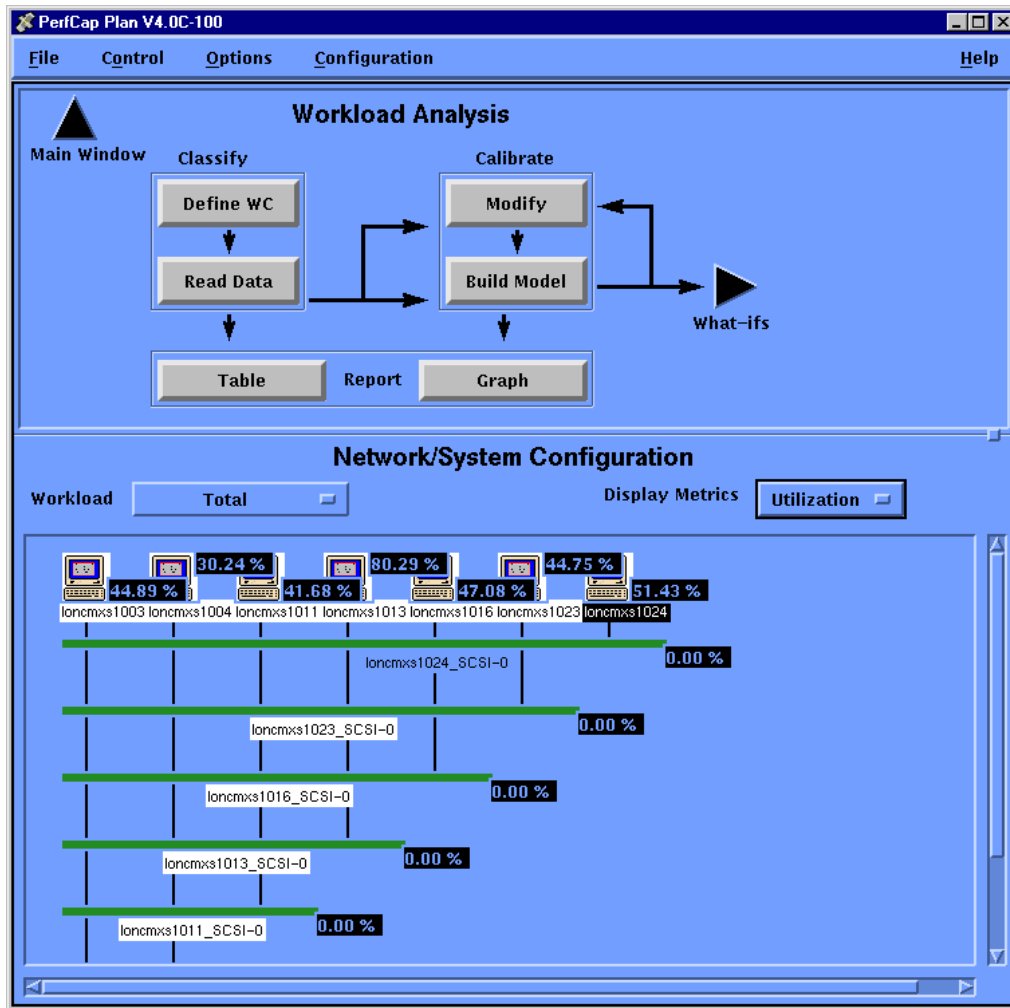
PerfCap Plan V4.0C-100

File Control Options Configuration Help

Workload Analysis

Main Window

Classify

Define WC

Read Data

Calibrate

Modify

Build Model

What-ifs

Table Report Graph

Network/System Configuration

Workload Total

Display Metrics Utilization

30.24 % 80.29 % 44.75 %

44.89 % 41.68 % 47.08 % 51.43 %

loncmxs1003 loncmxs1004 loncmxs1011 loncmxs1013 loncmxs1016 loncmxs1023 loncmxs1024

loncmxs1024_SCSI-0 0.00 %

loncmxs1023_SCSI-0 0.00 %

loncmxs1016_SCSI-0 0.00 %

loncmxs1013_SCSI-0 0.00 %

loncmxs1011_SCSI-0 0.00 %